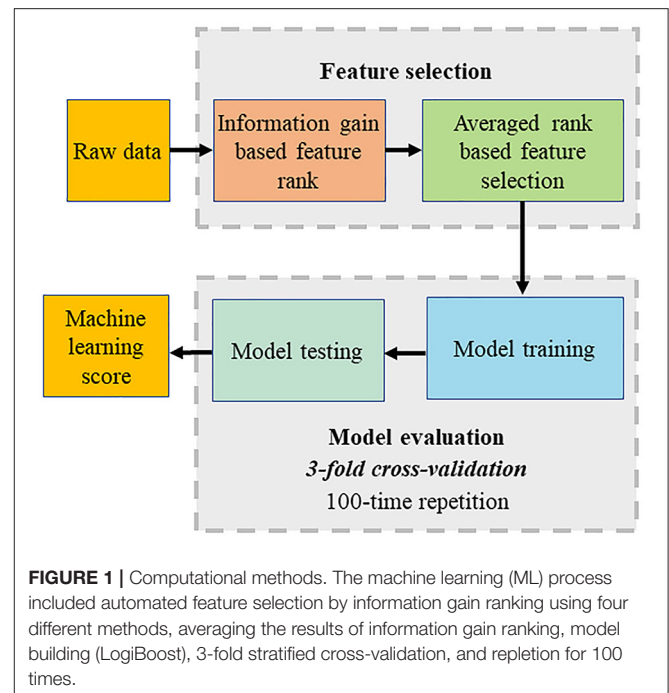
Feature selection

Raw data

Information gain based feature rank

Averaged rank based feature selection

Machine learning score

Model testing

Model training

Model evaluation
*3-fold cross-validation*
100-time repetition

**FIGURE 1 |** Computational methods. The machine learning (ML) process included automated feature selection by information gain ranking using four different methods, averaging the results of information gain ranking, model building (LogiBoost), 3-fold stratified cross-validation, and repletion for 100 times.